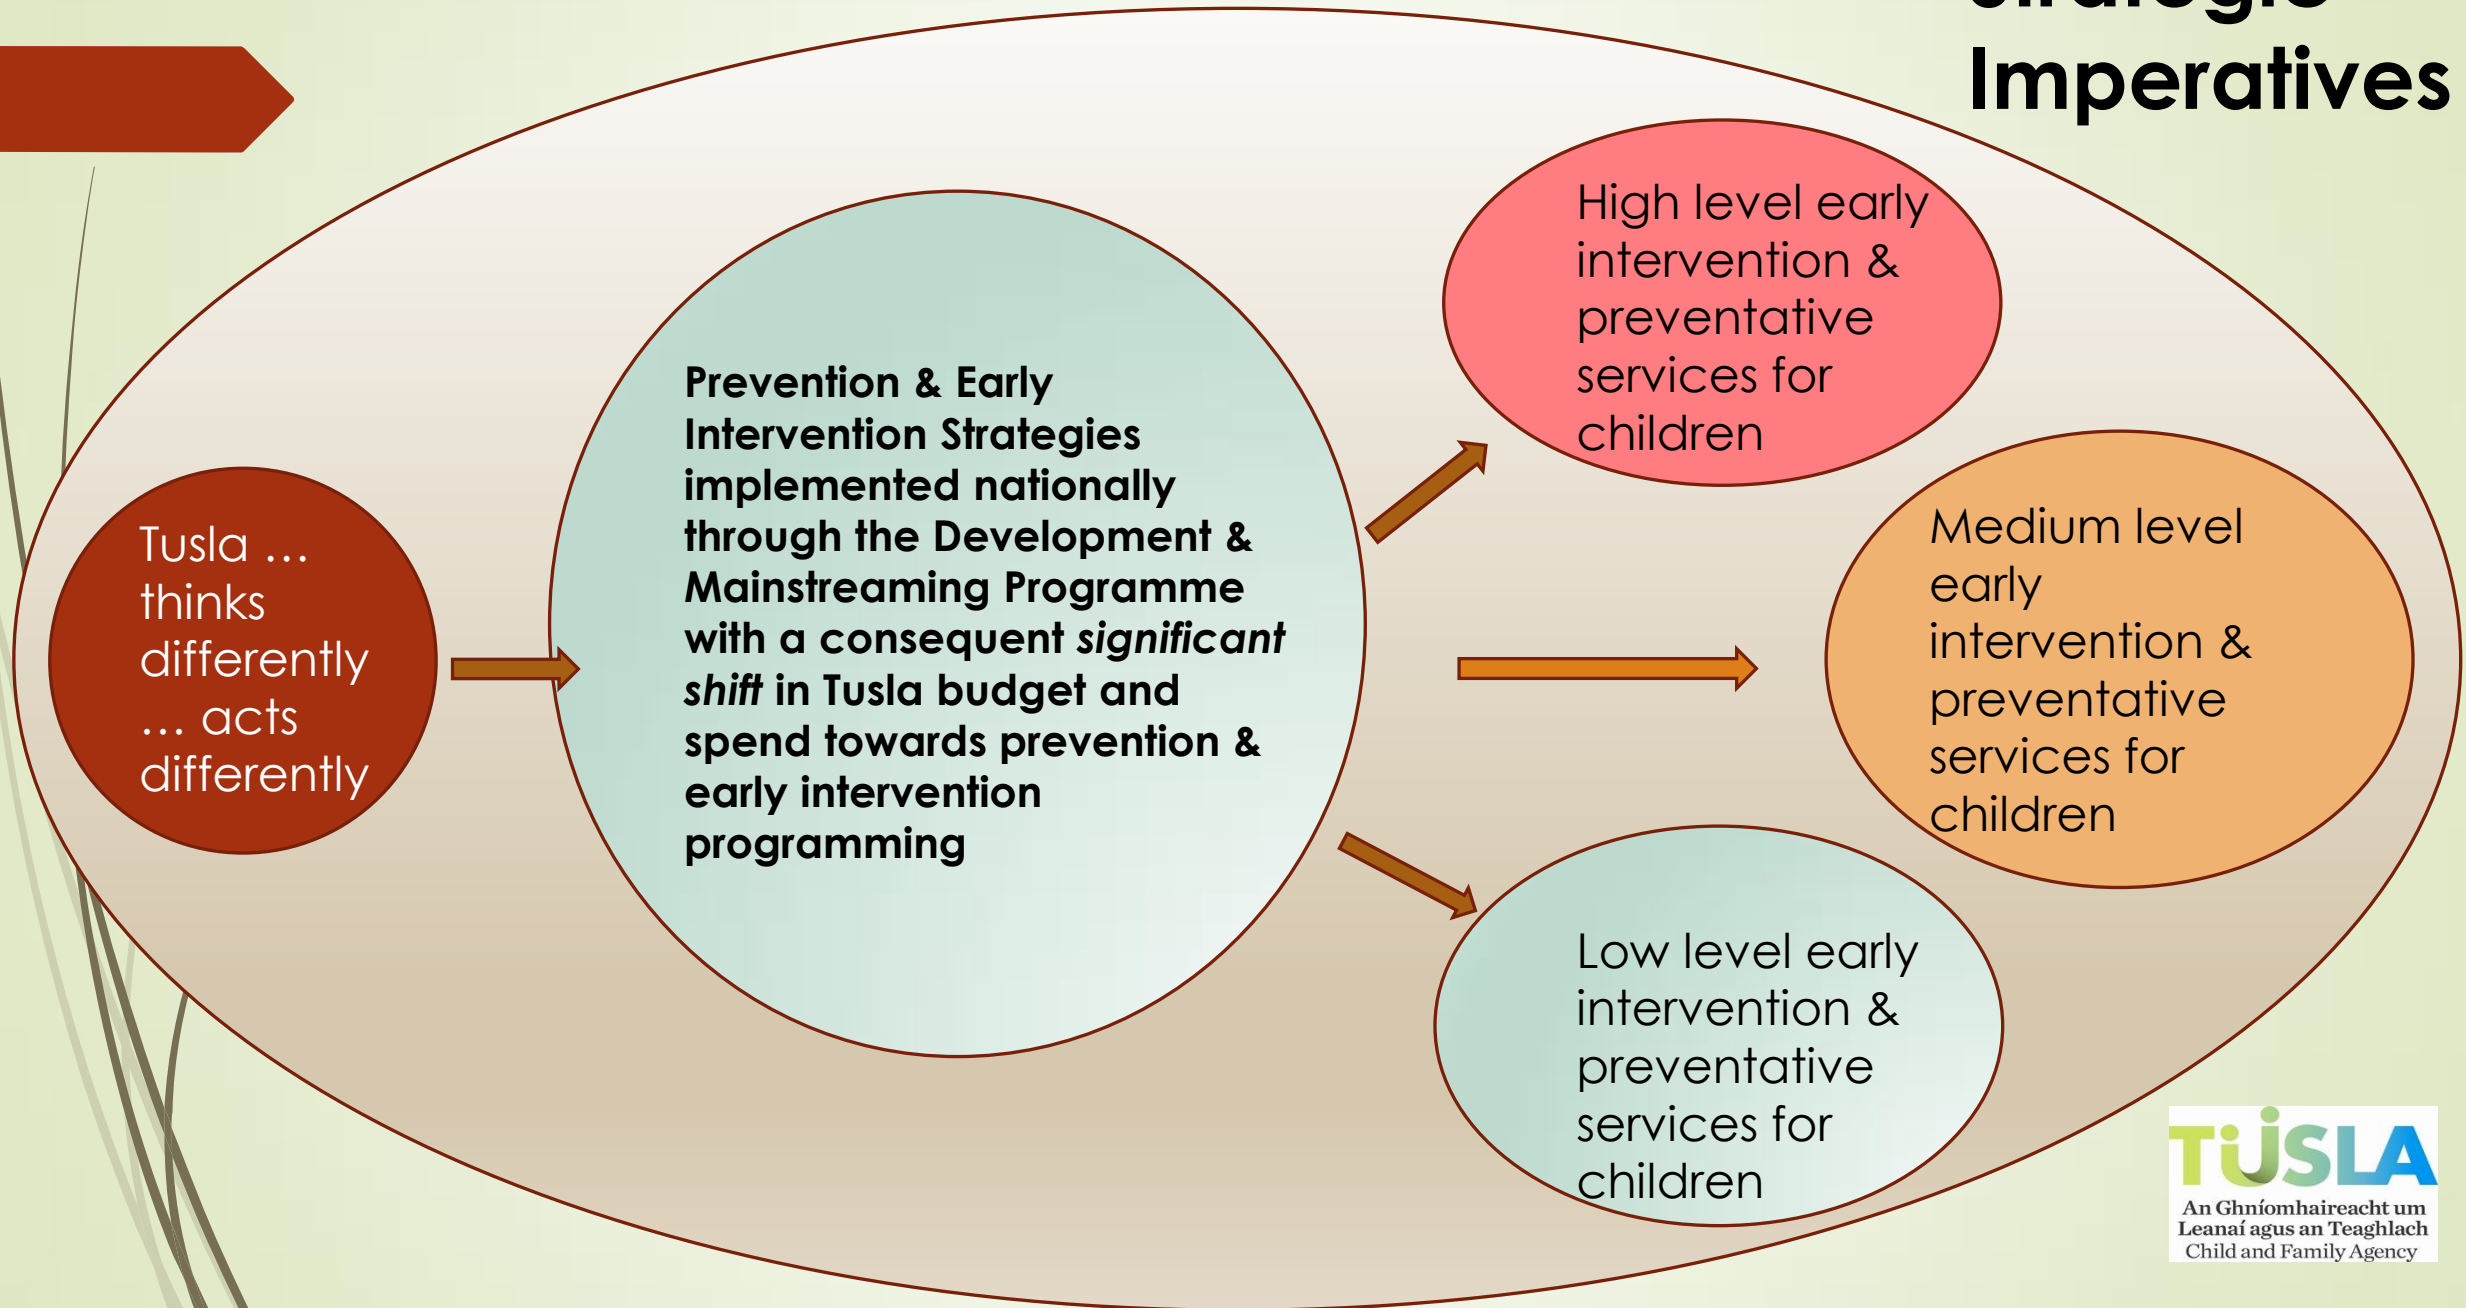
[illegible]
Imperatives

Tusla … thinks differently … acts differently

Prevention & Early Intervention Strategies implemented nationally through the Development & Mainstreaming Programme with a consequent *significant shift* in Tusla budget and spend towards prevention & early intervention programming

High level early intervention & preventative services for children

Medium level early intervention & preventative services for children

Low level early intervention & preventative services for children

TÚSLA
An Ghníomhaireacht um Leanaí agus an Teaghlach
Child and Family Agency